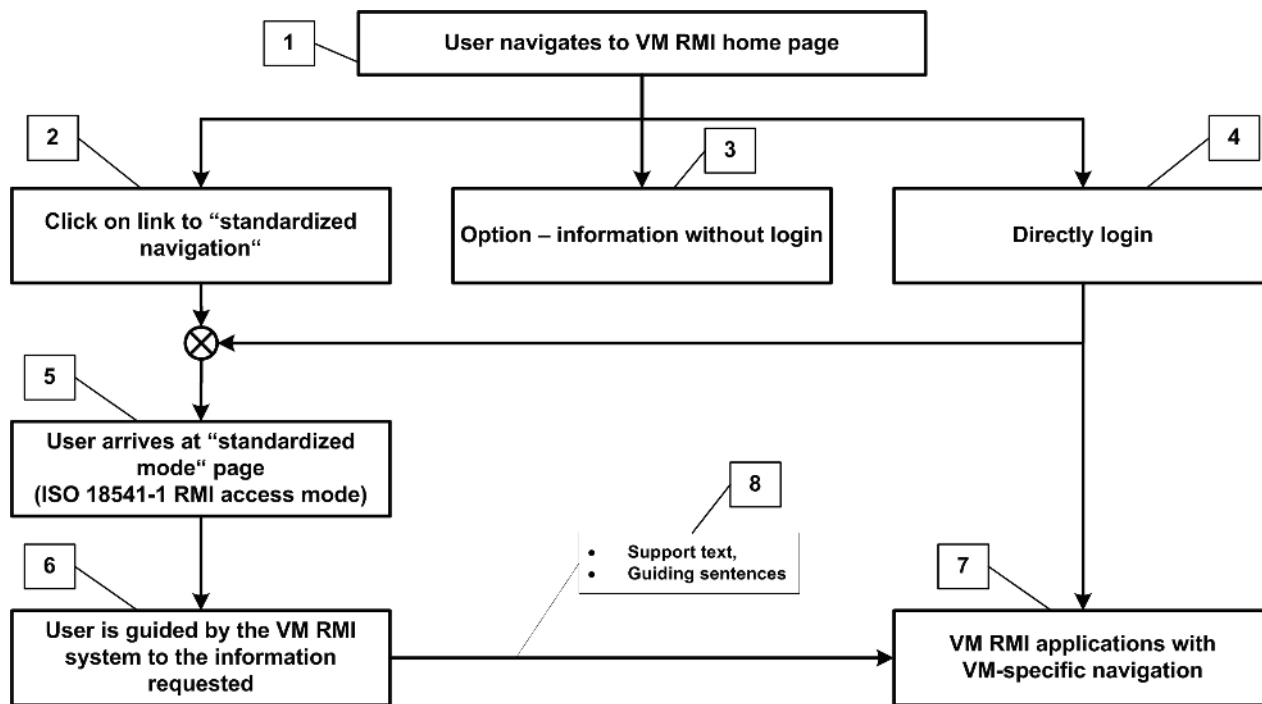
1

User navigates to VM RMI home page

2

Click on link to “standardized navigation“

3

Option – information without login

4

Directly login

5

User arrives at “standardized mode“ page (ISO 18541-1 RMI access mode)

8

- Support text,
- Guiding sentences

6

User is guided by the VM RMI system to the information requested

7

VM RMI applications with VM-specific navigation